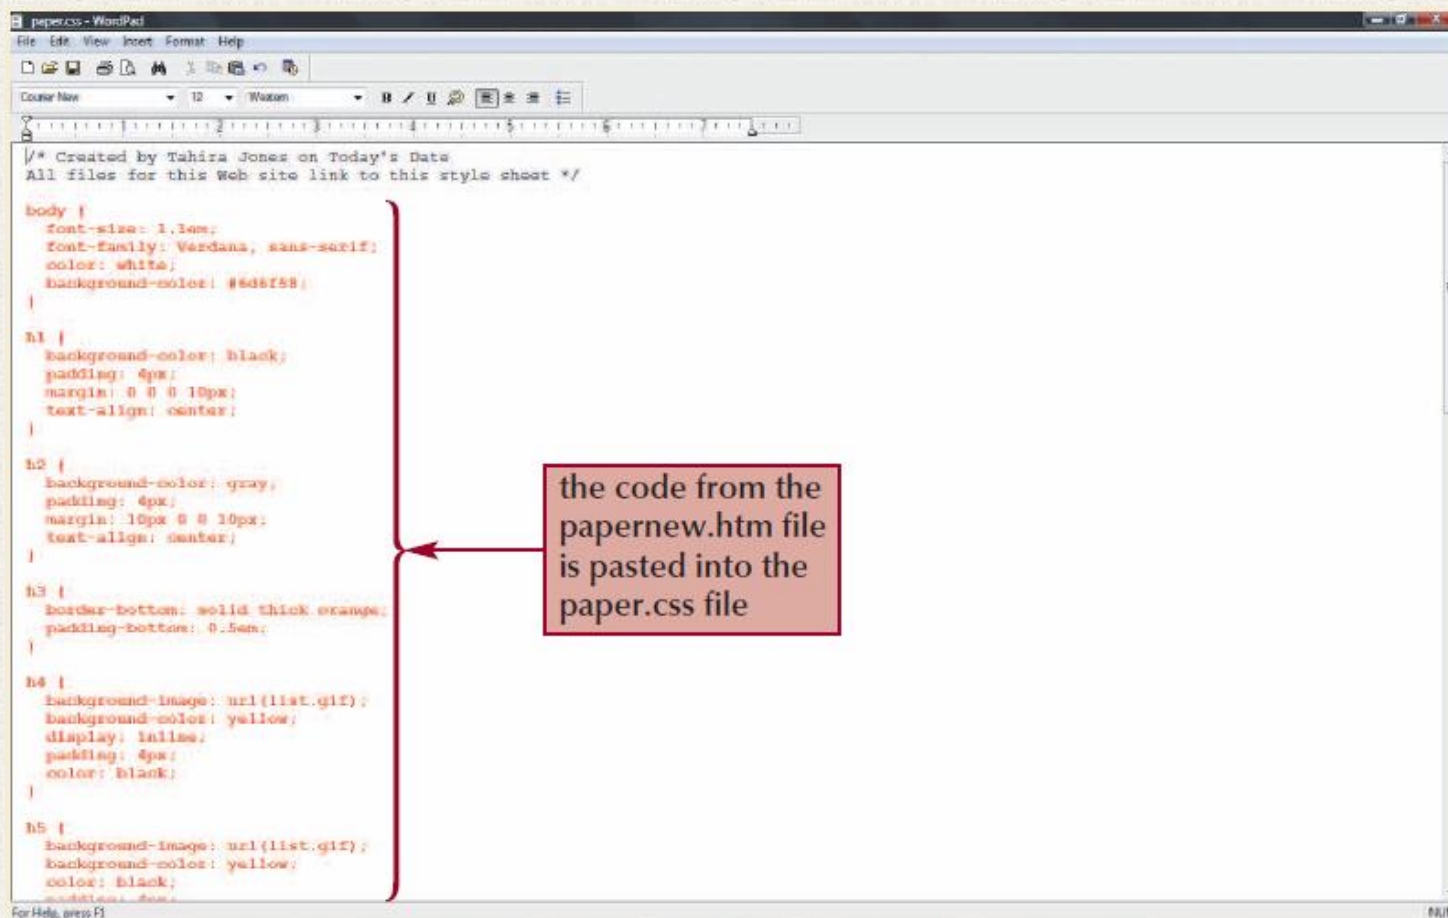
paper.css - WordPad

File Edit View Insert Format Help

Courier New 12 Western

/* Created by Tahira Jones on Today's Date
All files for this Web site link to this style sheet */

body {
font-size: 1.1em;
font-family: Verdana, sans-serif;
color: white;
background-color: #6d6f58;
}

h1 {
background-color: black;
padding: 4px;
margin: 0 0 0 10px;
text-align: center;
}

h2 {
background-color: gray;
padding: 4px;
margin: 10px 0 0 10px;
text-align: center;
}

h3 {
border-bottom: solid thick orange;
padding-bottom: 0.5em;
}

h4 {
background-image: url(list.gif);
background-color: yellow;
display: inline;
padding: 4px;
color: black;
}

h5 {
background-image: url(list.gif);
background-color: yellow;
color: black;
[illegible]

the code from the papernew.htm file is pasted into the paper.css file

For Help, press F1
NU